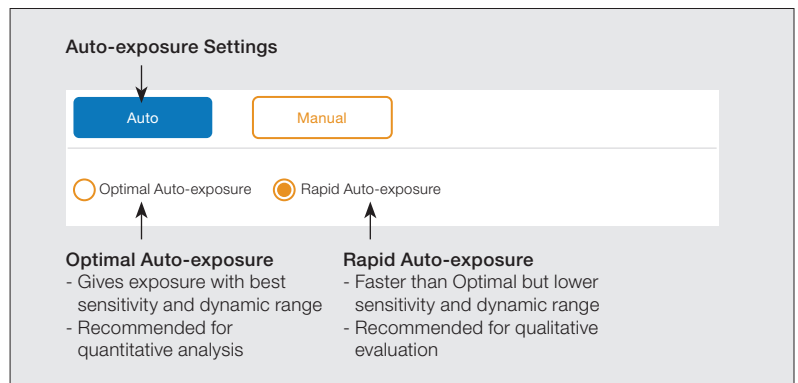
Auto-exposure Settings

Auto

Manual

Optimal Auto-exposure

Rapid Auto-exposure

Optimal Auto-exposure
- Gives exposure with best sensitivity and dynamic range
- Recommended for quantitative analysis

Rapid Auto-exposure
- Faster than Optimal but lower sensitivity and dynamic range
- Recommended for qualitative evaluation